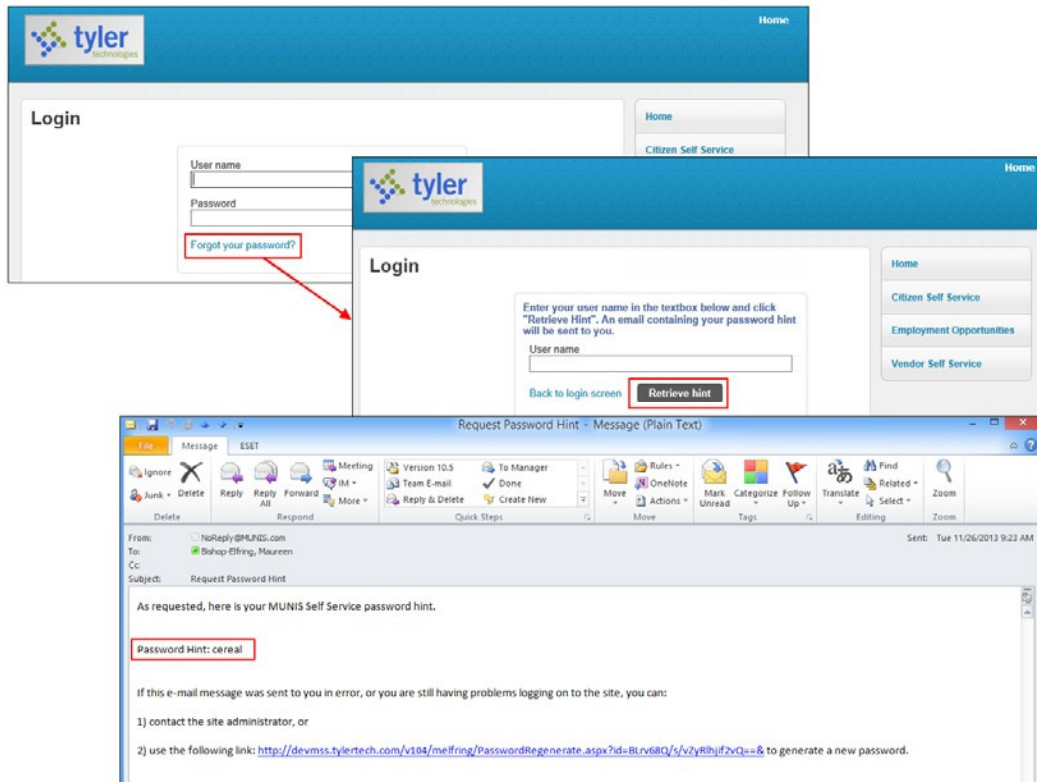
tyler technologies

Home

Login

User name

Password

Forgot your password?

Home

Citizen Self Service

tyler technologies

Home

Login

Enter your user name in the textbox below and click "Retrieve Hint". An email containing your password hint will be sent to you.

User name

Back to login screen

Retrieve hint

Home

Citizen Self Service

Employment Opportunities

Vendor Self Service

Request Password Hint - Message (Plain Text)

File Message ESET

Ignore Junk Delete Reply Reply All Forward Meeting IM More

Delete Respond

Version 10.5 Team E-mail Reply & Delete To Manager Done Create New

Quick Steps

Move Rules OneNote Actions

Move

Mark Unread Categorize Follow Up

Tags

Translate Find Related Select

Editing

Zoom

Zoom

From: NoReply@MUNIS.com
To: Bishop-Elfring, Maureen
Cc:
Subject: Request Password Hint

Sent: Tue 11/26/2013 9:23 AM

As requested, here is your MUNIS Self Service password hint.

Password Hint: cereal

If this e-mail message was sent to you in error, or you are still having problems logging on to the site, you can:

1) contact the site administrator, or

2) use the following link: http://devmss.tylertech.com/v104/melfring/PasswordRegenerate.aspx?id=BLrv68Q/s/v2yRlhjif2vQ==& to generate a new password.